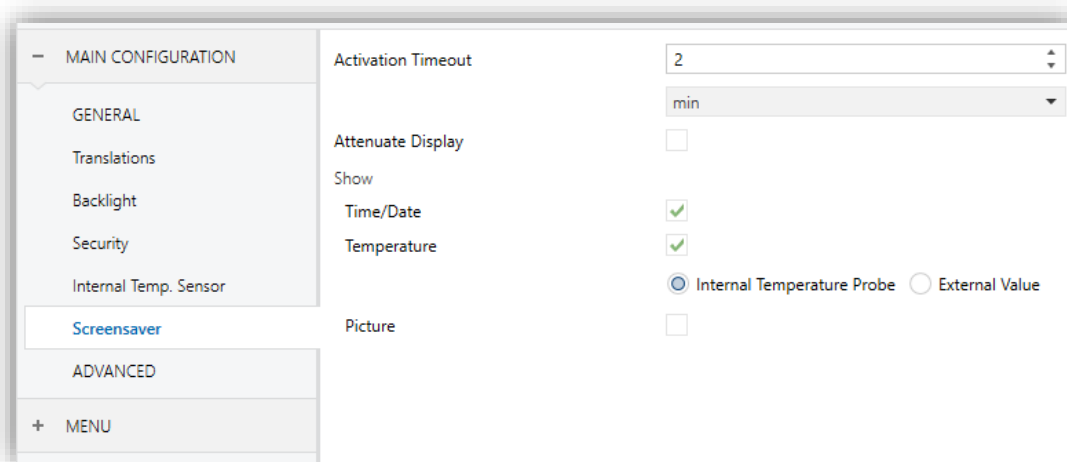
− MAIN CONFIGURATION

GENERAL

Translations

Backlight

Security

Internal Temp. Sensor

Screensaver

ADVANCED

+ MENU

Activation Timeout 2

min

Attenuate Display

Show

Time/Date

Temperature

Internal Temperature Probe External Value

Picture